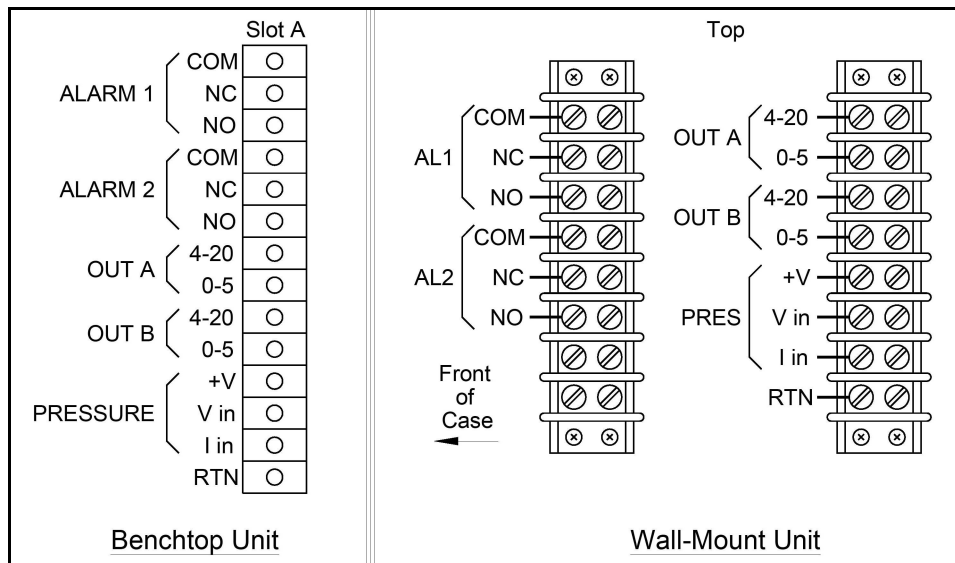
Slot A

ALARM 1
COM
NC
NO

ALARM 2
COM
NC
NO

OUT A
4-20
0-5

OUT B
4-20
0-5

PRESSURE
+V
V in
I in
RTN

Benchtop Unit

Top

AL1
COM
NC
NO

AL2
COM
NC
NO

Front of Case

OUT A
4-20
0-5

OUT B
4-20
0-5

PRES
+V
V in
I in
RTN

Wall-Mount Unit